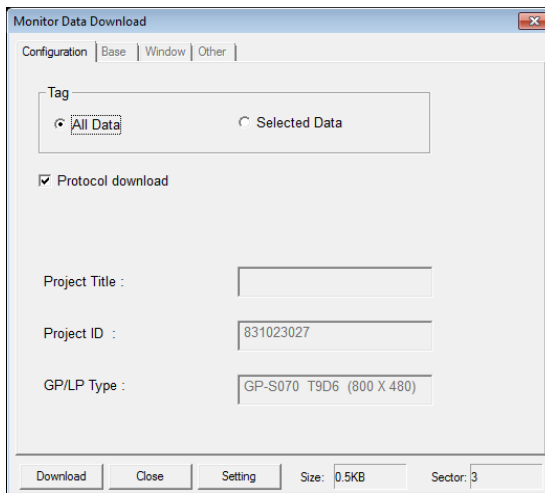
Monitor Data Download

Configuration | Base | Window | Other

Tag

All Data

Selected Data

Protocol download

Project Title :

Project ID :

831023027

GP/LP Type :

GP-S070 T9D6 (800 X 480)

Download

Close

Setting

Size: 0.5KB

Sector: 3